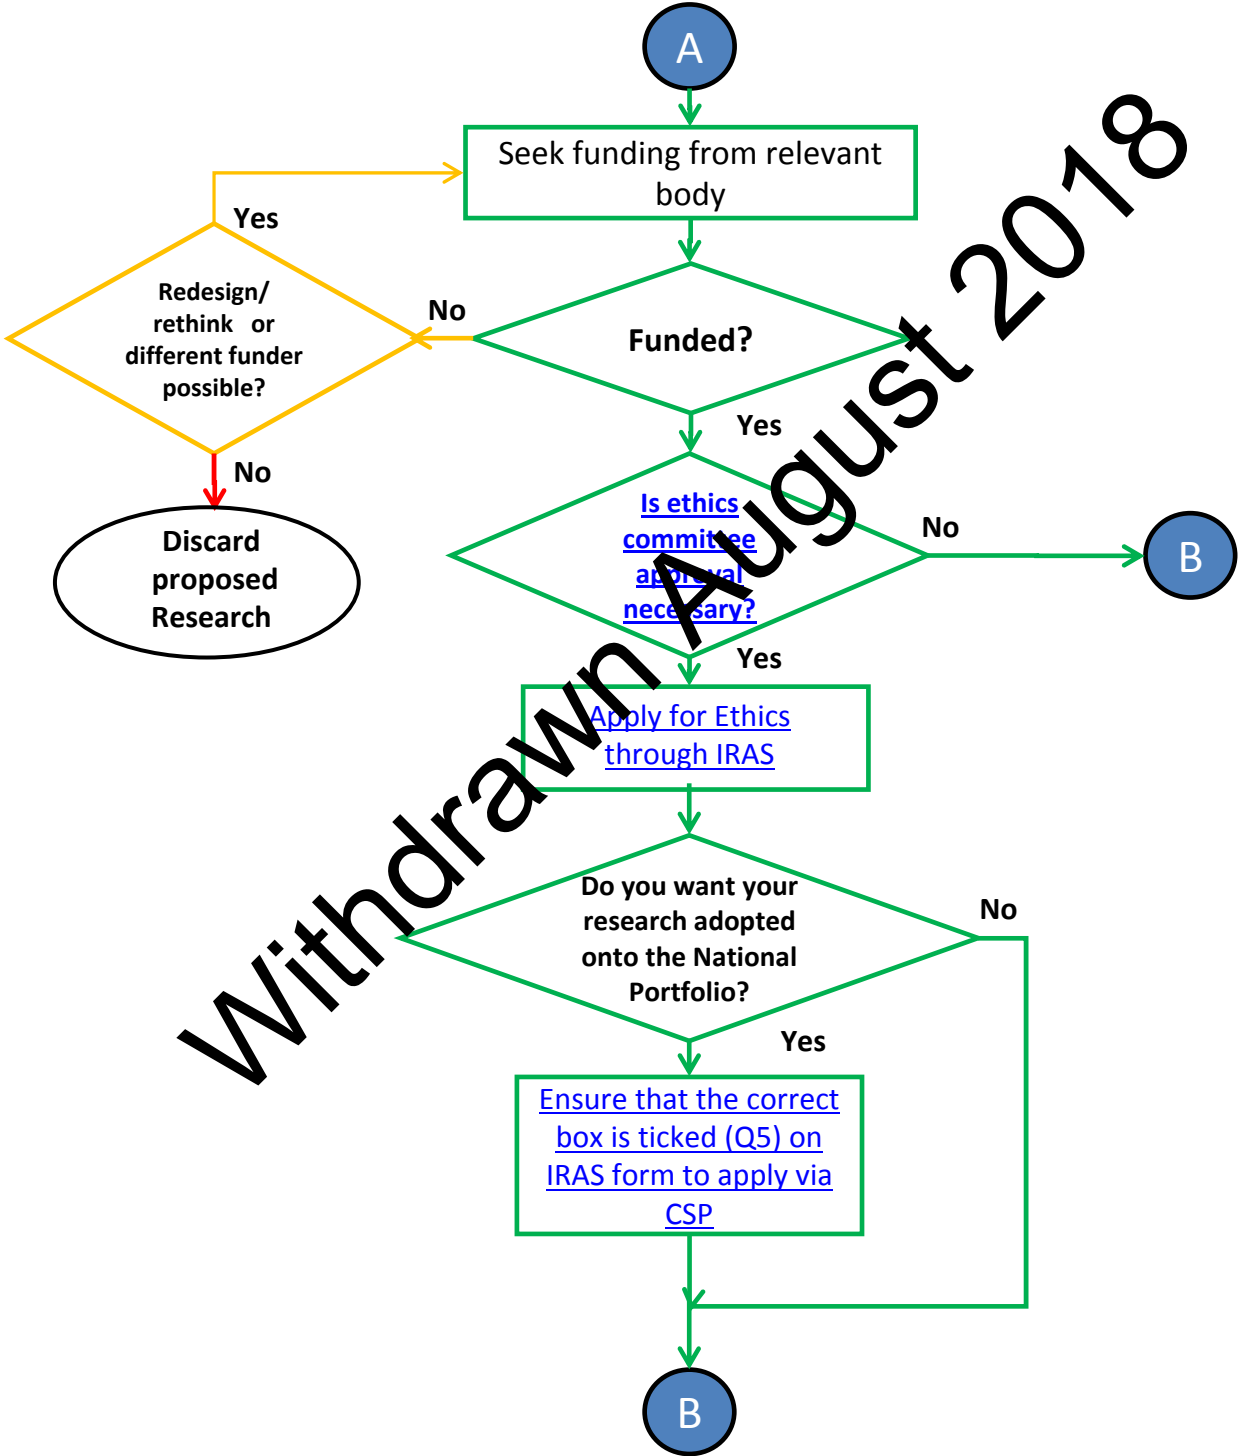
A

Seek funding from relevant body

Yes

Redesign/ rethink or different funder possible?

No

Funded?

No

Discard proposed Research

Yes

Is ethics committee approval necessary?

No

B

Yes

Apply for Ethics through IRAS

Do you want your research adopted onto the National Portfolio?

No

Yes

Ensure that the correct box is ticked (Q5) on IRAS form to apply via CSP

B

Withdrawn August 2018